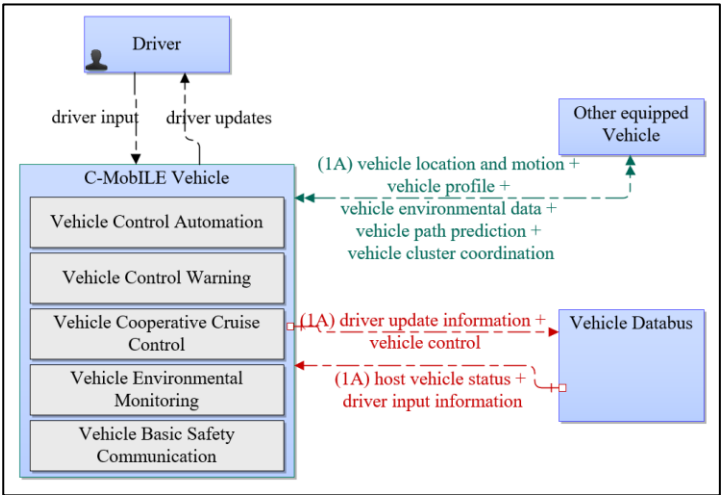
Driver

driver input

driver updates

Other equipped Vehicle

(1A) vehicle location and motion + vehicle profile + vehicle environmental data + vehicle path prediction + vehicle cluster coordination

C-MobILE Vehicle

Vehicle Control Automation

Vehicle Control Warning

Vehicle Cooperative Cruise Control

Vehicle Environmental Monitoring

Vehicle Basic Safety Communication

(1A) driver update information + vehicle control

Vehicle Databus

(1A) host vehicle status + driver input information